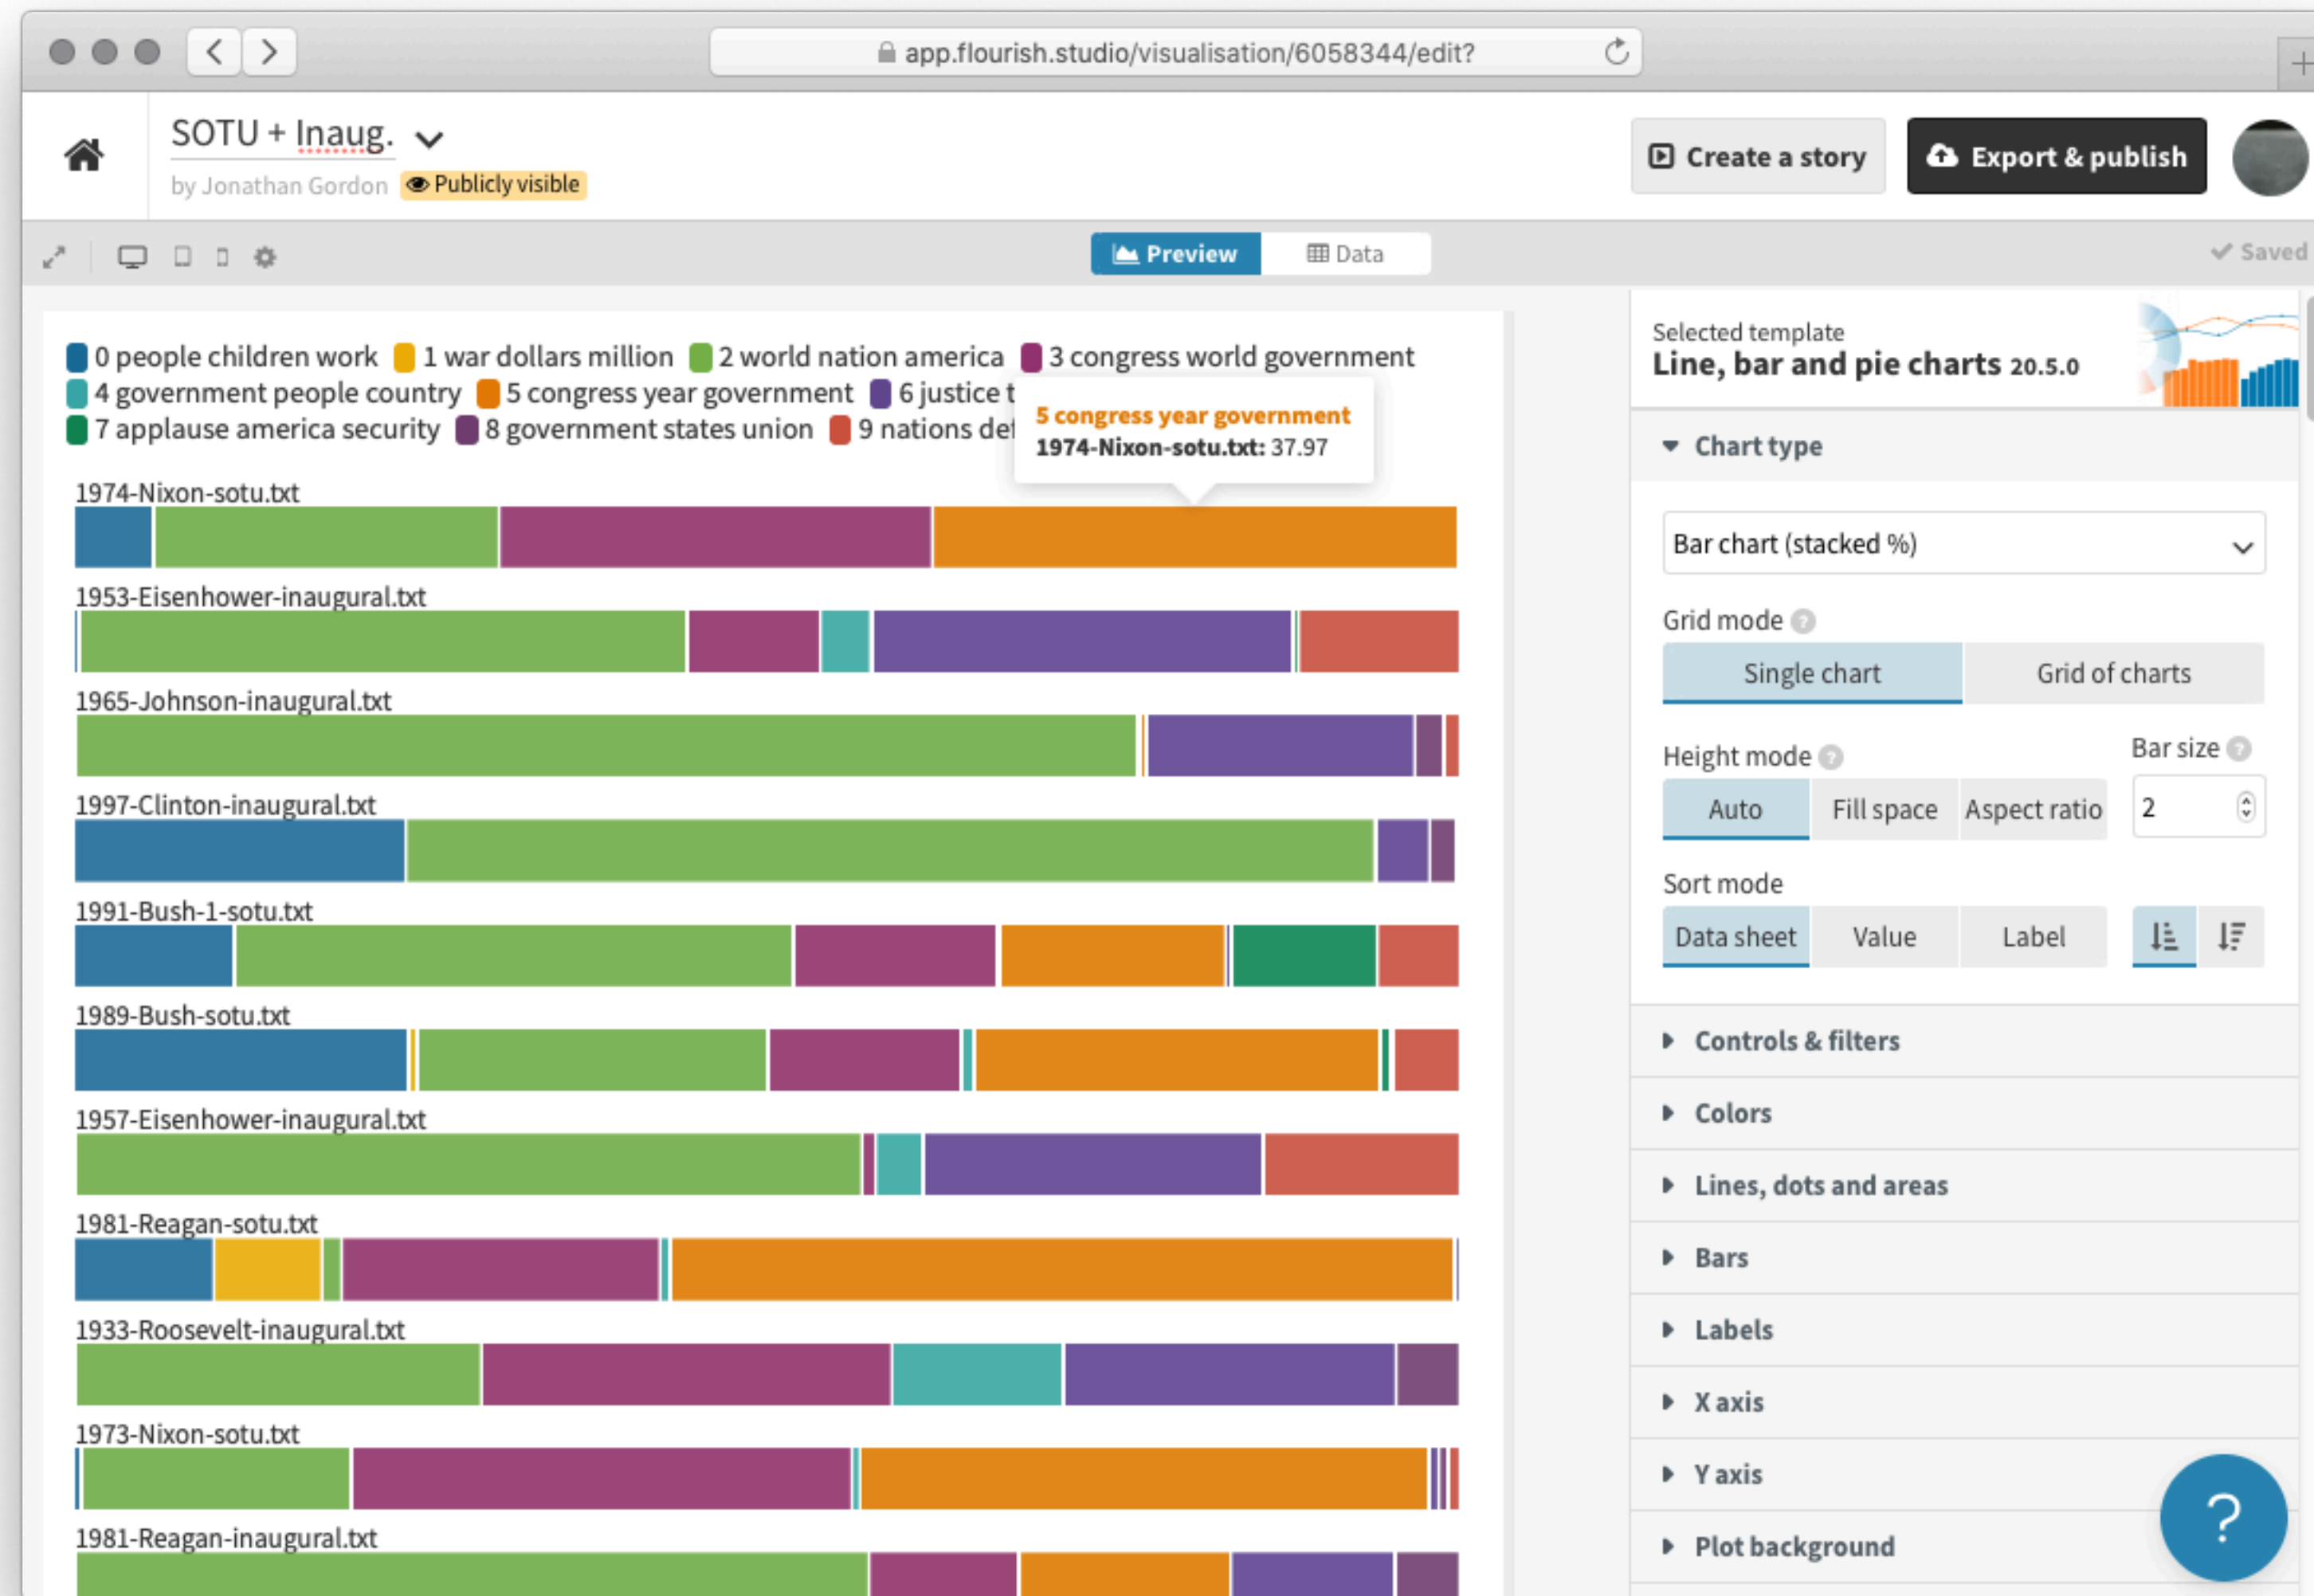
app.flourish.studio/visualisation/6058344/edit?

SOTU + Inaug.
by Jonathan Gordon Publicly visible

Create a story
Export & publish

Preview
Data
Saved

0 people children work 1 war dollars million 2 world nation america 3 congress world government
4 government people country 5 congress year government 6 justice t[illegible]
7 applause america security 8 government states union 9 nations de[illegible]

5 congress year government
1974-Nixon-sotu.txt: 37.97

1974-Nixon-sotu.txt
1953-Eisenhower-inaugural.txt
1965-Johnson-inaugural.txt
1997-Clinton-inaugural.txt
1991-Bush-1-sotu.txt
1989-Bush-sotu.txt
1957-Eisenhower-inaugural.txt
1981-Reagan-sotu.txt
1933-Roosevelt-inaugural.txt
1973-Nixon-sotu.txt
1981-Reagan-inaugural.txt

Selected template
Line, bar and pie charts 20.5.0

Chart type
Bar chart (stacked %)
Grid mode
Single chart
Grid of charts
Height mode
Bar size
Auto
Fill space
Aspect ratio
2
Sort mode
Data sheet
Value
Label

Controls & filters
Colors
Lines, dots and areas
Bars
Labels
X axis
Y axis
Plot background
?